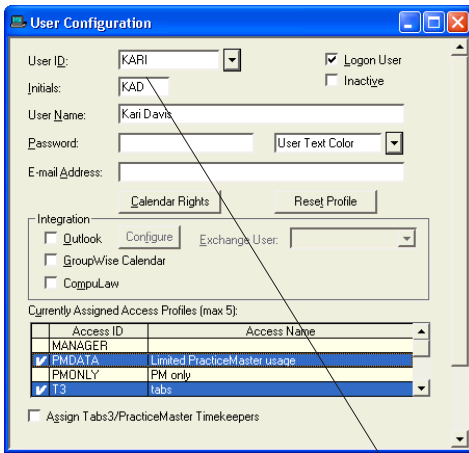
User Configuration

User ID: KARI
Logon User
Initials: KAD
Inactive
User Name: Kari Davis
Password:
User Text Color
E-mail Address:

Calendar Rights
Reset Profile

Integration
Outlook
Configure
Exchange User:
GroupWise Calendar
CompuLaw

Currently Assigned Access Profiles (max 5):

| | Access ID | Access Name |
|---|---|---|
| | MANAGER | |
| ✔ | PMDATA | Limited PracticeMaster usage |
| | PMONLY | PM only |
| ✔ | T3 | tabs |

Assign Tabs3/PracticeMaster Timekeepers